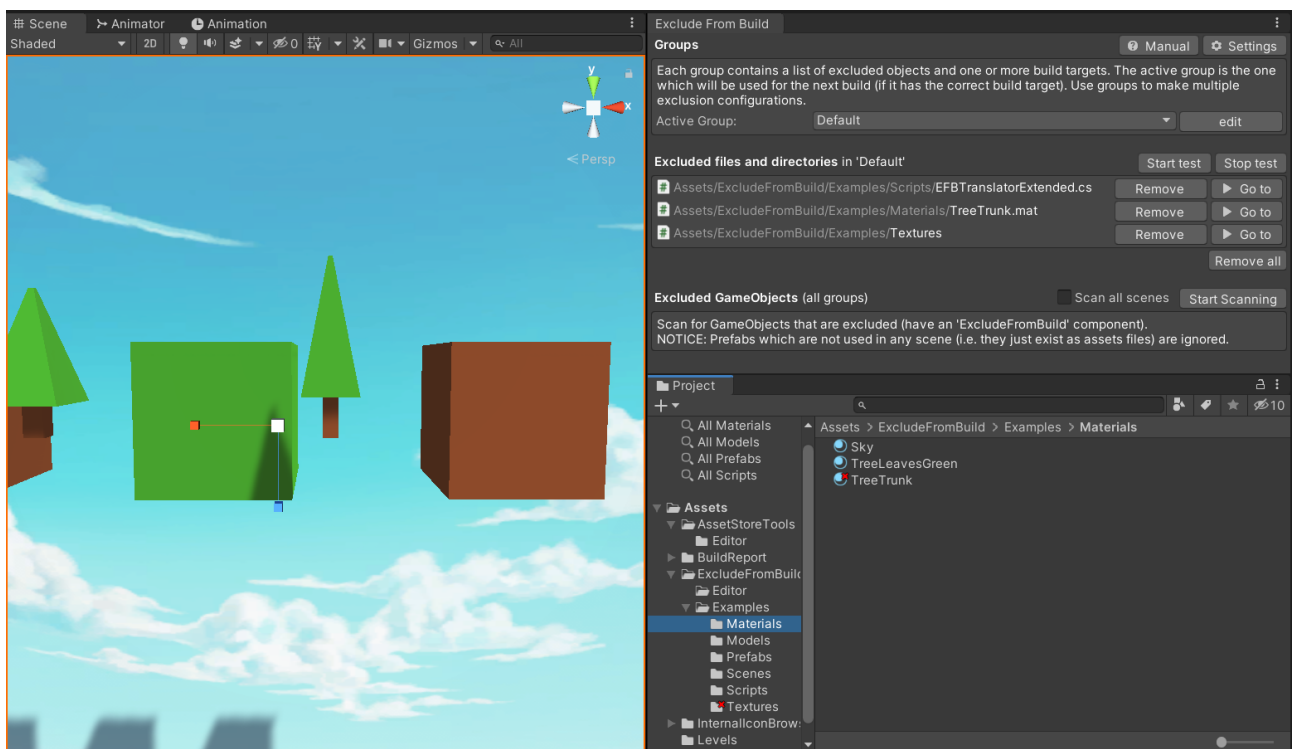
Scene Animator Animation
Shaded 2D 0 Gizmos All
y
x
< Persp

Exclude From Build
Groups
Manual Settings
Each group contains a list of excluded objects and one or more build targets. The active group is the one which will be used for the next build (if it has the correct build target). Use groups to make multiple exclusion configurations.
Active Group: Default edit

Excluded files and directories in 'Default'
Start test Stop test
Assets/ExcludeFromBuild/Examples/Scripts/EFBTranslatorExtended.cs Remove Go to
Assets/ExcludeFromBuild/Examples/Materials/TreeTrunk.mat Remove Go to
Assets/ExcludeFromBuild/Examples/Textures Remove Go to
Remove all

Excluded GameObjects (all groups) Scan all scenes Start Scanning
Scan for GameObjects that are excluded (have an 'ExcludeFromBuild' component).
NOTICE: Prefabs which are not used in any scene (i.e. they just exist as assets files) are ignored.

Project
+
10
All Materials
All Models
All Prefabs
All Scripts
Assets
AssetStoreTools
Editor
BuildReport
ExcludeFromBuil
Examples
Materials
Models
Prefabs
Scenes
Scripts
Textures
InternalIconBrow
Levels
Assets > ExcludeFromBuild > Examples > Materials
Sky
TreeLeavesGreen
TreeTrunk